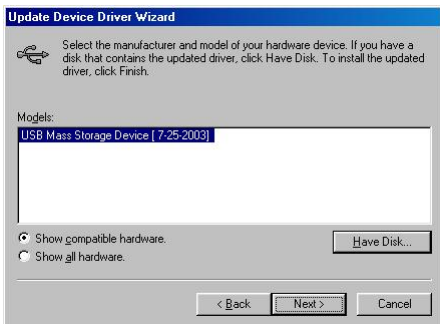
Update Device Driver Wizard

Select the manufacturer and model of your hardware device. If you have a disk that contains the updated driver, click Have Disk. To install the updated driver, click Finish.

Models:

USB Mass Storage Device [ 7-25-2003]

Show compatible hardware.
Show all hardware.

Have Disk...

< Back
Next >
Cancel